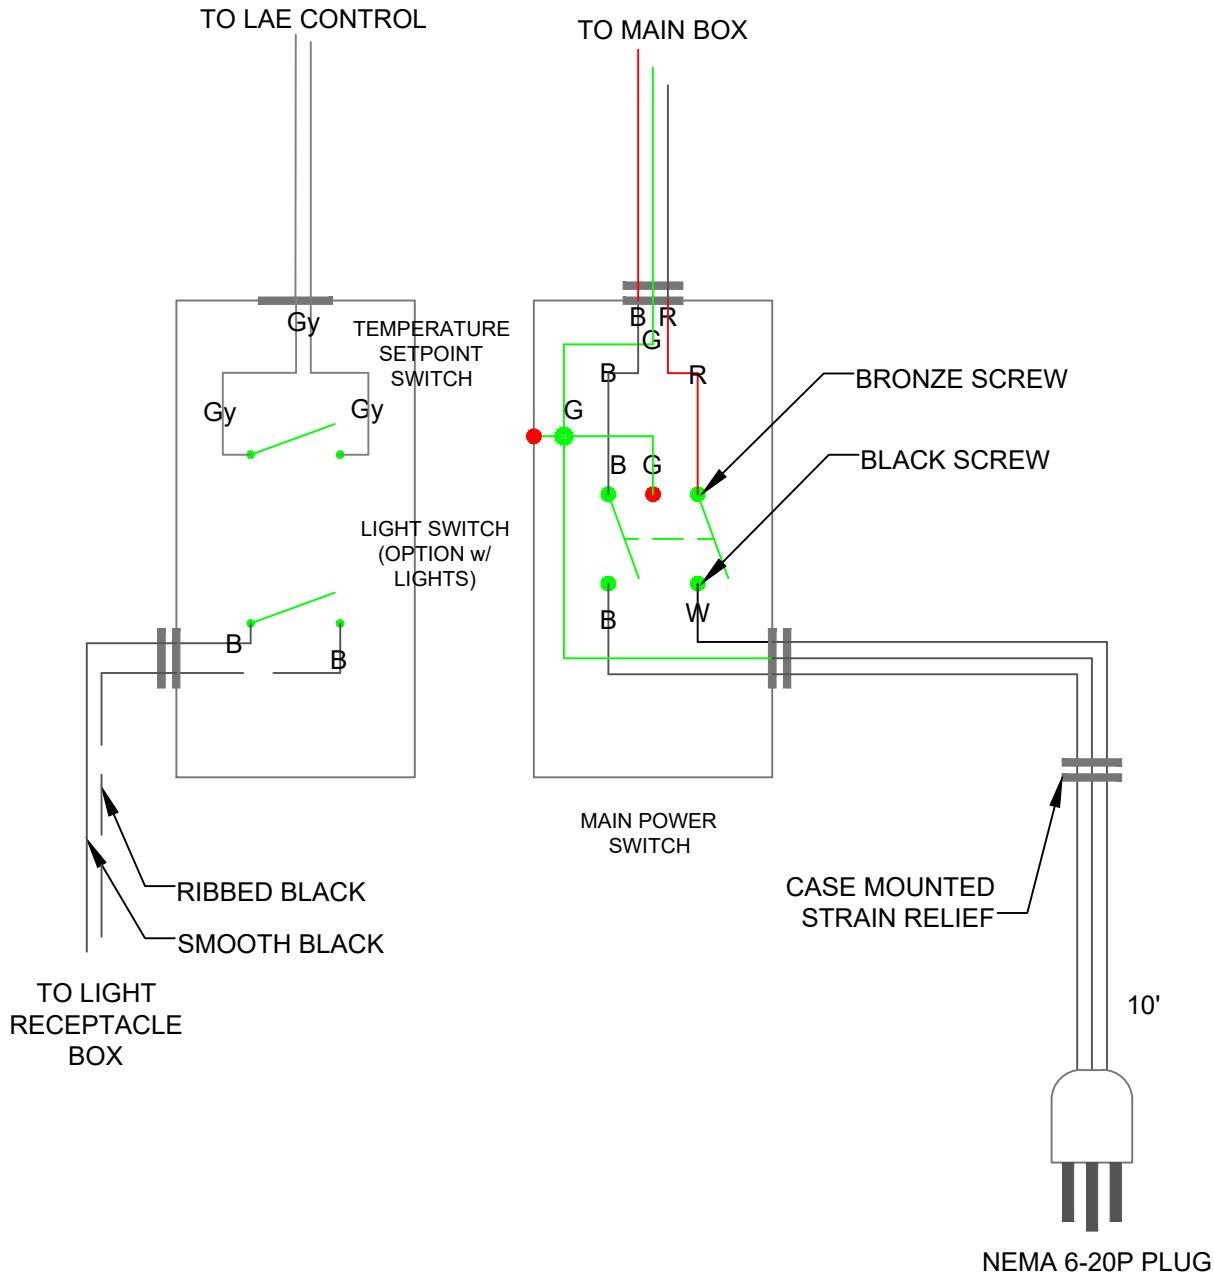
TO LAE CONTROL

TO MAIN BOX

Gy

TEMPERATURE SETPOINT SWITCH

Gy

Gy

LIGHT SWITCH (OPTION w/ LIGHTS)

B

B

B R

G

B

R

BRONZE SCREW

G

B G

BLACK SCREW

B

W

MAIN POWER SWITCH

RIBBED BLACK

SMOOTH BLACK

TO LIGHT RECEPTACLE BOX

CASE MOUNTED STRAIN RELIEF

10'

NEMA 6-20P PLUG